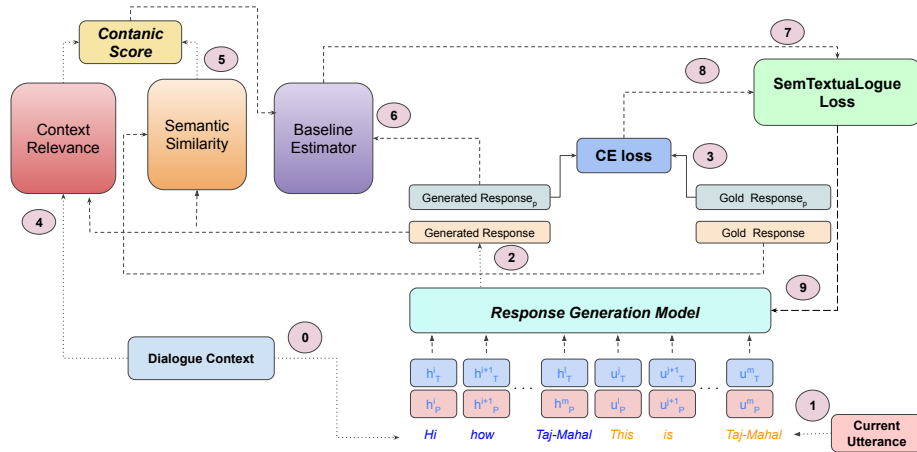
Contanic Score

5

7

8

Context Relevance

Semantic Similarity

Baseline Estimator

6

SemTextualogue Loss

CE loss

3

Generated Response$_p$

Gold Response$_p$

4

Generated Response

Gold Response

2

9

Response Generation Model

Dialogue Context

0

$h^i_T$ $h^{i+1}_T$ ... $h^l_T$ $u^j_T$ $u^{j+1}_T$ ... $u^m_T$

$h^i_P$ $h^{i+1}_P$ ... $h^m_P$ $u^j_P$ $u^{j+1}_P$ ... $u^m_P$

1

Hi how Taj-Mahal This is Taj-Mahal

Current Utterance